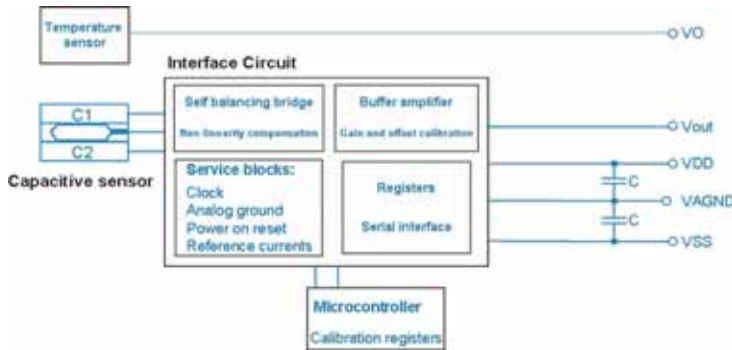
Temperature sensor

VO

Interface Circuit

C1

C2

Capacitive sensor

Self balancing bridge

Non linearity compensation

Buffer amplifier

Gain and offset calibration

Vout

VDD

Service blocks:
Clock
Analog ground
Power on reset
Reference currents

Registers

Serial interface

C

VAGND

C

VSS

Microcontroller

Calibration registers